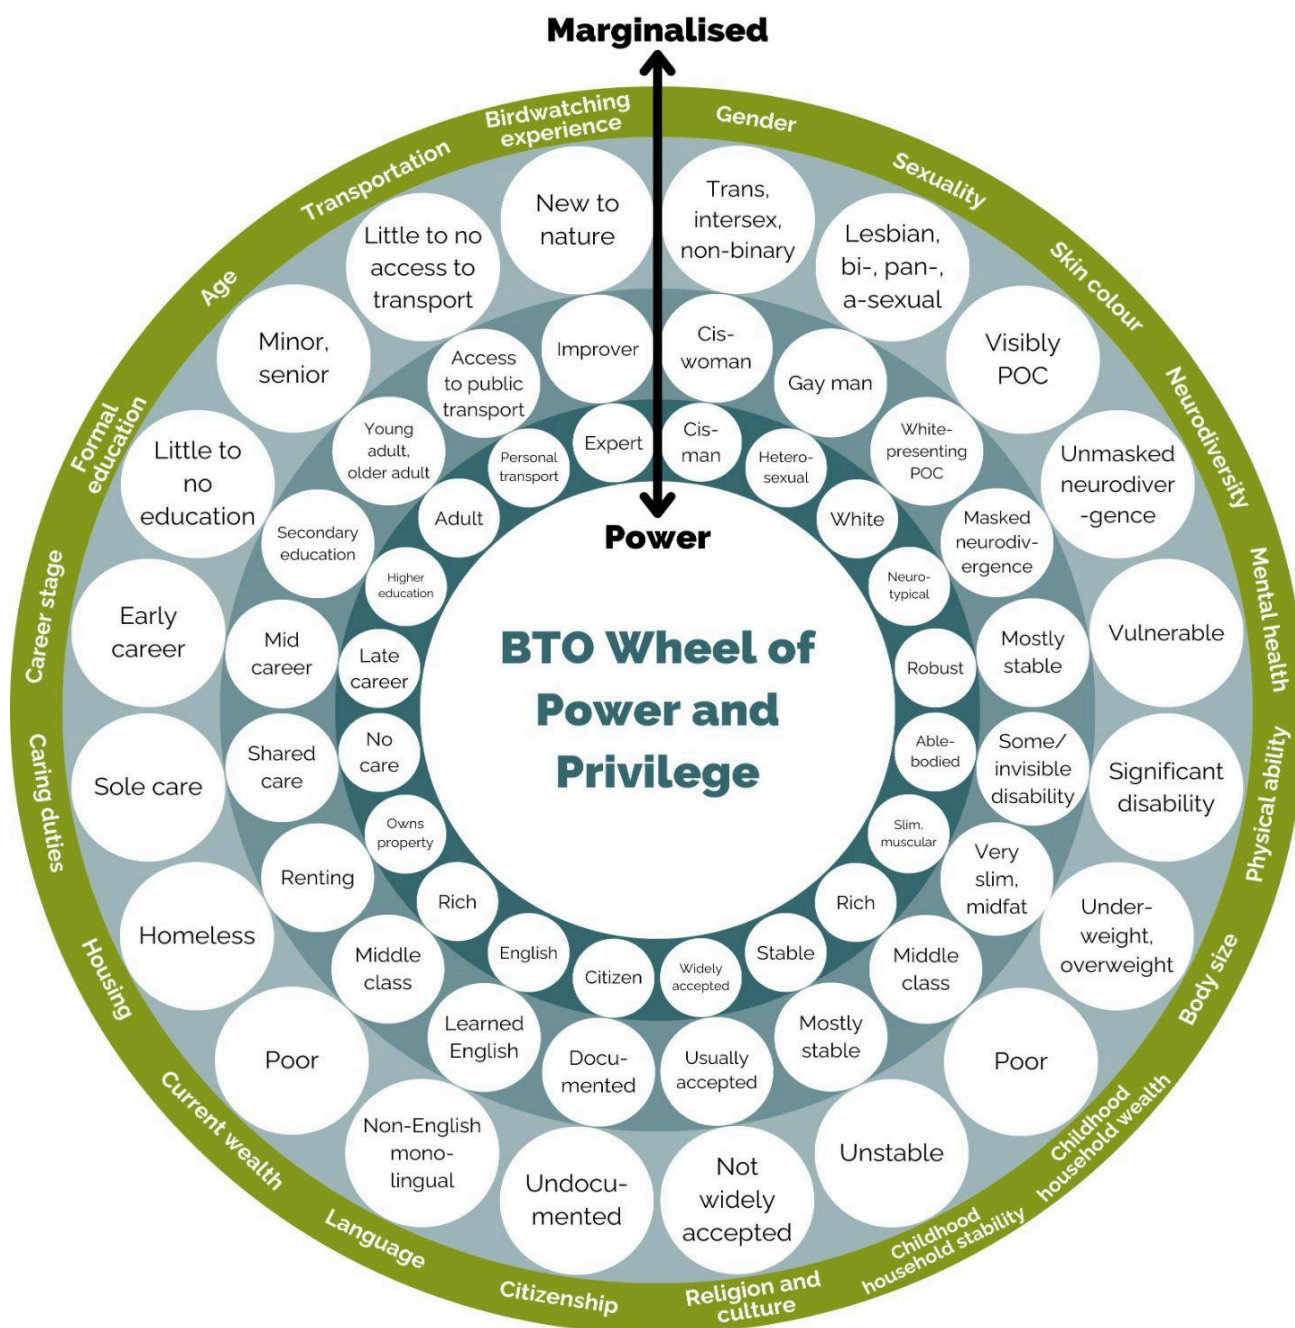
Marginalised

Power

BTO Wheel of Power and Privilege

Birdwatching experience
New to nature
Improver
Expert

Gender
Trans, intersex, non-binary
Cis-woman
Cis-man

Sexuality
Lesbian, bi-, pan-, a-sexual
Gay man
Hetero-sexual

Skin colour
Visibly POC
White-presenting POC
White

Neurodiversity
Unmasked neurodiver-gence
Masked neurodiv-ergence
Neuro-typical

Mental health
Vulnerable
Mostly stable
Robust

Physical ability
Significant disability
Some/ invisible disability
Able-bodied

Body size
Under-weight, overweight
Very slim, midfat
Slim, muscular

Childhood household wealth
Poor
Middle class
Rich

Childhood household stability
Unstable
Mostly stable
Stable

Religion and culture
Not widely accepted
Usually accepted
Widely accepted

Citizenship
Undocu-mented
Docu-mented
Citizen

Language
Non-English mono-lingual
Learned English
English

Current wealth
Poor
Middle class
Rich

Housing
Homeless
Renting
Owns property

Caring duties
Sole care
Shared care
No care

Career stage
Early career
Mid career
Late career

Formal education
Little to no education
Secondary education
Higher education

Age
Minor, senior
Young adult, older adult
Adult

Transportation
Little to no access to transport
Access to public transport
Personal transport